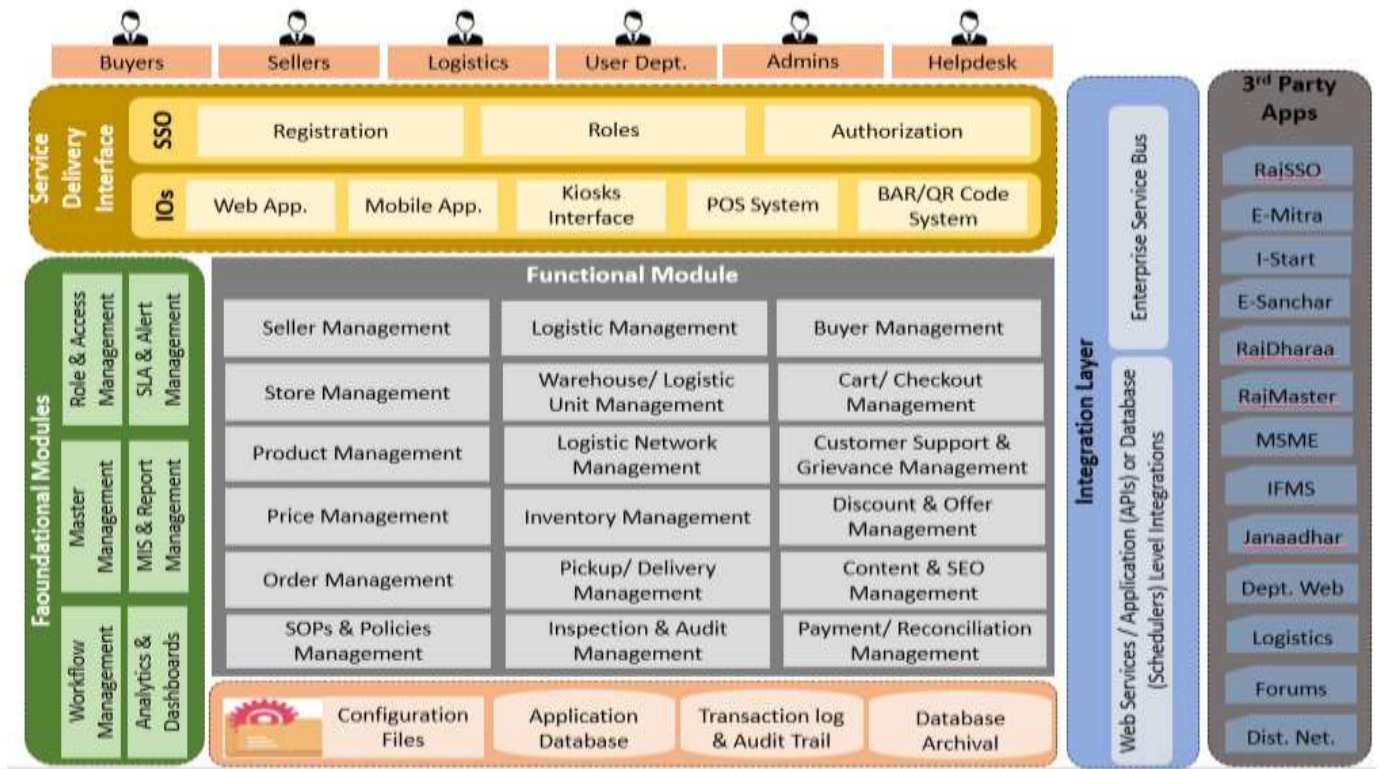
Buyers
Sellers
Logistics
User Dept.
Admins
Helpdesk

Service Delivery Interface
SSO
Registration
Roles
Authorization
IOs
Web App.
Mobile App.
Kiosks Interface
POS System
BAR/QR Code System

Faoundational Modules
Role & Access Management
SLA & Alert Management
Master Management
MIS & Report Management
Workflow Management
Analytics & Dashboards

Functional Module

| Seller Management | Logistic Management | Buyer Management |
|---|---|---|
| Store Management | Warehouse/ Logistic Unit Management | Cart/ Checkout Management |
| Product Management | Logistic Network Management | Customer Support & Grievance Management |
| Price Management | Inventory Management | Discount & Offer Management |
| Order Management | Pickup/ Delivery Management | Content & SEO Management |
| SOPs & Policies Management | Inspection & Audit Management | Payment/ Reconciliation Management |

Configuration Files
Application Database
Transaction log & Audit Trail
Database Archival

Integration Layer
Enterprise Service Bus
Web Services / Application (APIs) or Database (Schedulers) Level Integrations

3rd Party Apps
RajSSO
E-Mitra
I-Start
E-Sanchar
RajDharaa
RajMaster
MSME
IFMS
Janaadhar
Dept. Web
Logistics
Forums
Dist. Net.